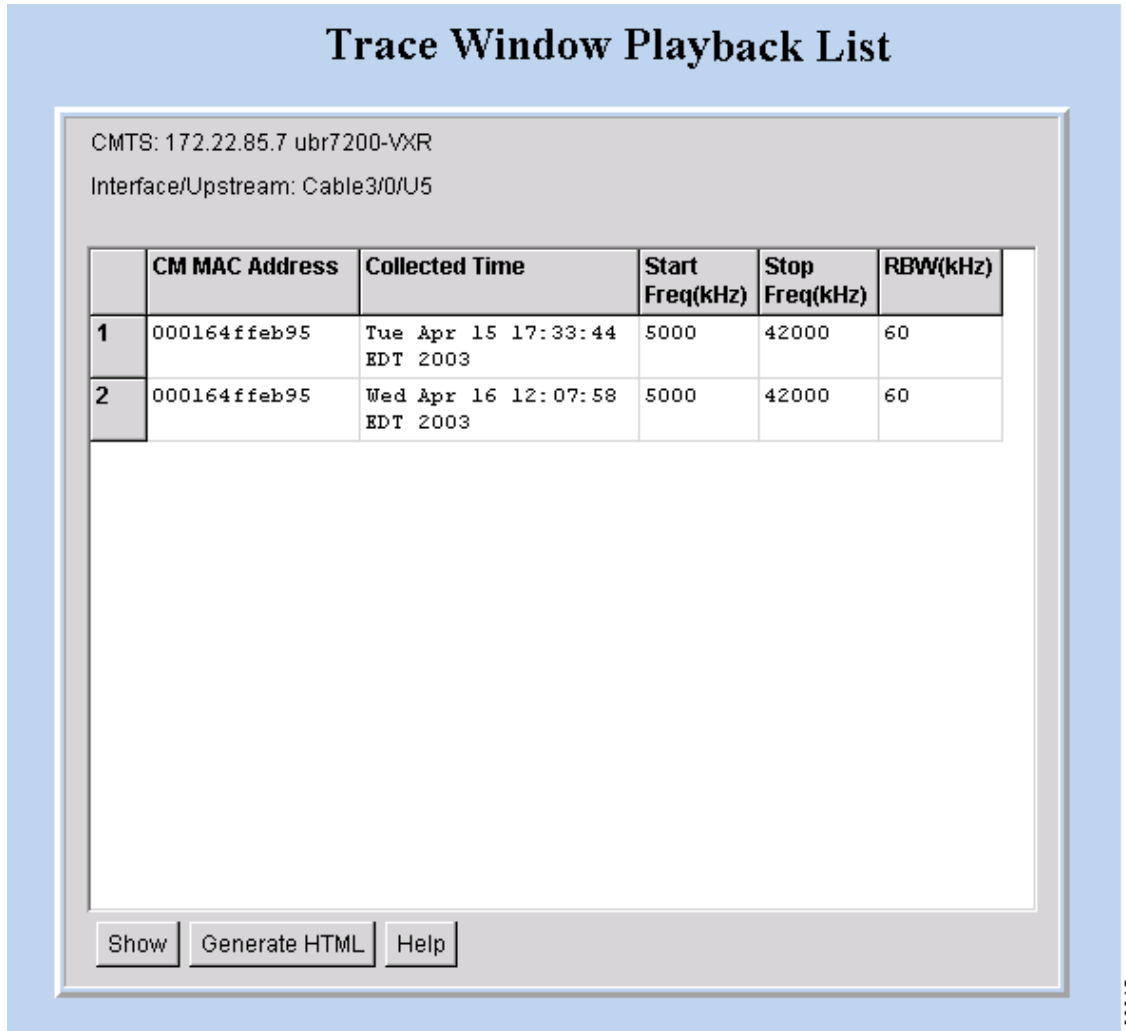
Trace Window Playback List

CMTS: 172.22.85.7 ubr7200-VXR

Interface/Upstream: Cable3/0/U5

| | CM MAC Address | Collected Time | Start Freq(kHz) | Stop Freq(kHz) | RBW(kHz) |
|---|---|---|---|---|---|
| 1 | 000164ffeb95 | Tue Apr 15 17:33:44 EDT 2003 | 5000 | 42000 | 60 |
| 2 | 000164ffeb95 | Wed Apr 16 12:07:58 EDT 2003 | 5000 | 42000 | 60 |

Show | Generate HTML | Help